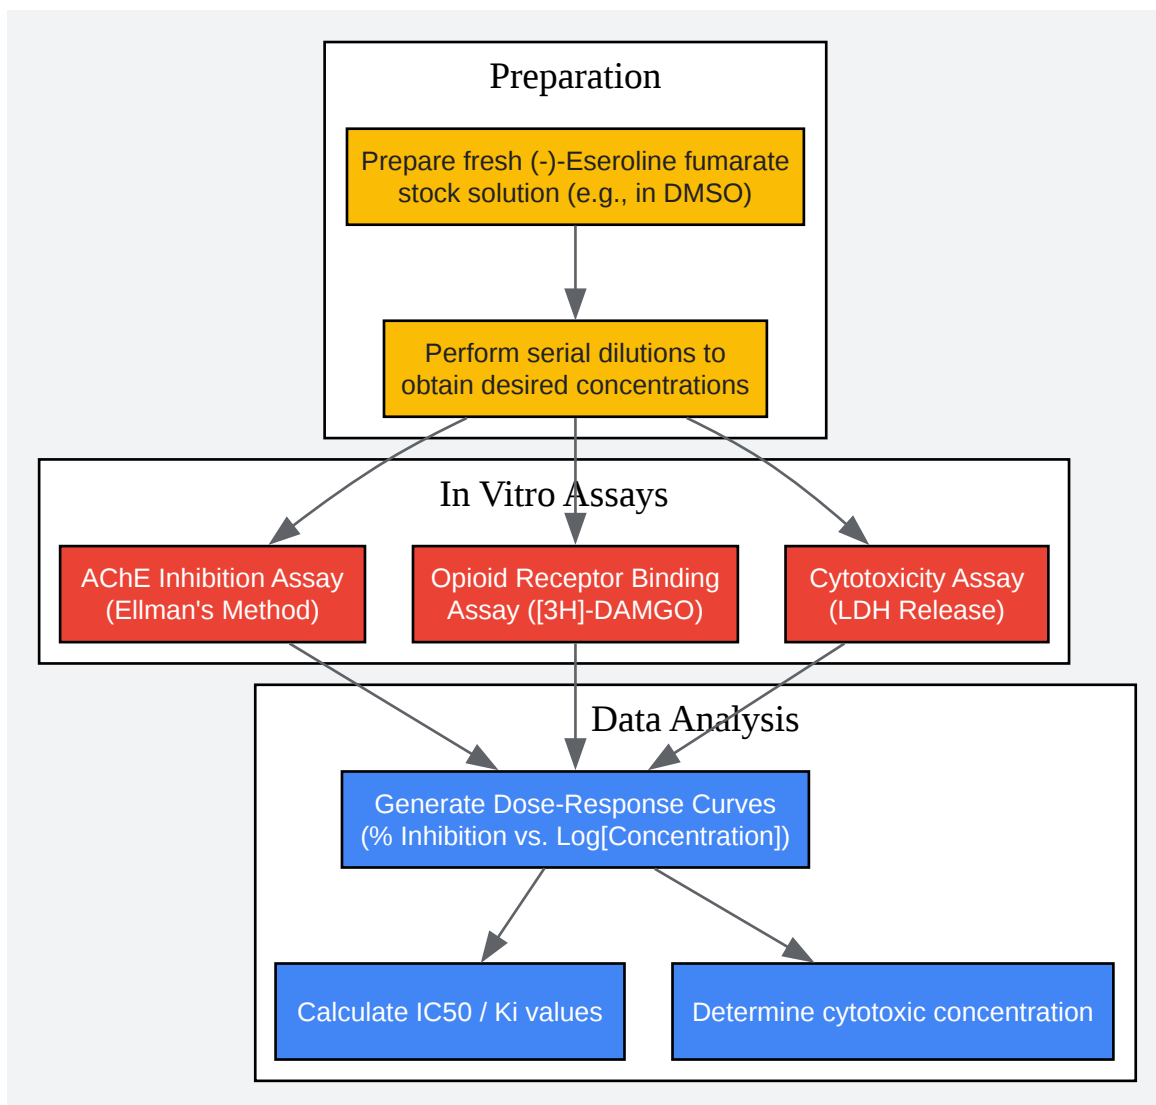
Preparation

Prepare fresh (-)-Eseroline fumarate stock solution (e.g., in DMSO)

Perform serial dilutions to obtain desired concentrations

In Vitro Assays

AChE Inhibition Assay (Ellman's Method)

Opioid Receptor Binding Assay ([3H]-DAMGO)

Cytotoxicity Assay (LDH Release)

Data Analysis

Generate Dose-Response Curves (% Inhibition vs. Log[Concentration])

Calculate IC50 / Ki values

Determine cytotoxic concentration